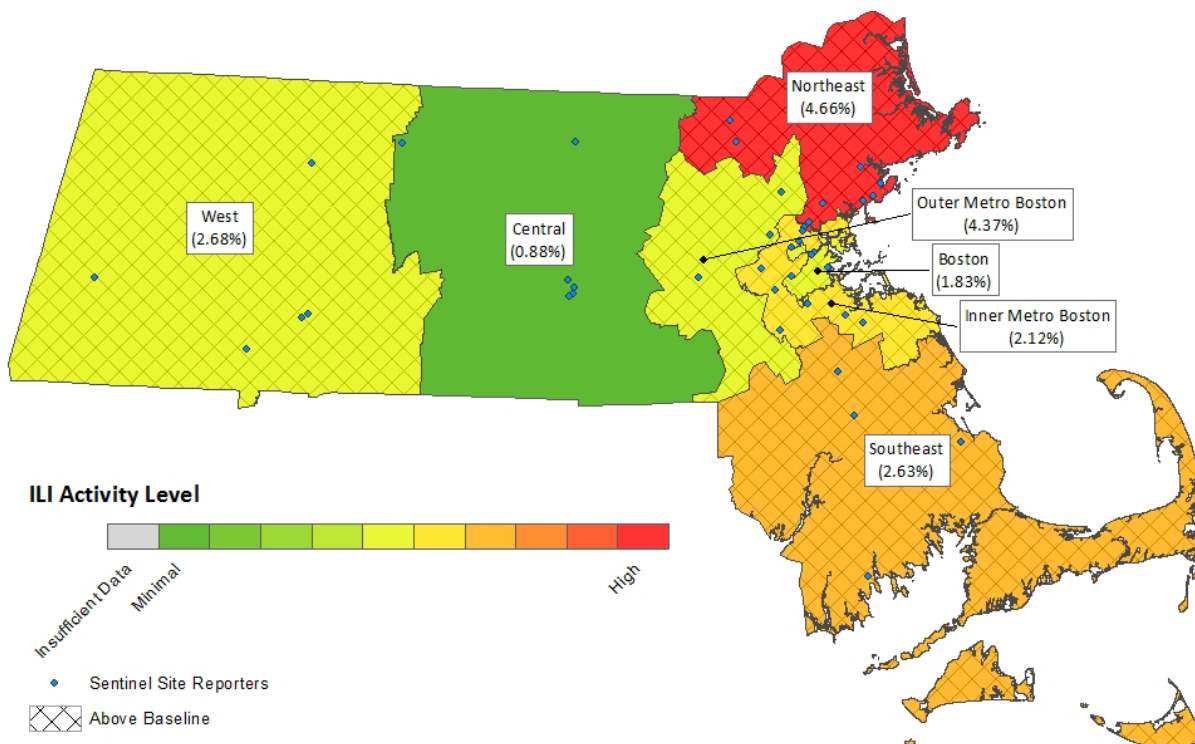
Northeast
(4.66%)

West
(2.68%)

Central
(0.88%)

Outer Metro Boston
(4.37%)

Boston
(1.83%)

Inner Metro Boston
(2.12%)

Southeast
(2.63%)

ILI Activity Level

Insufficient Data
Minimal
High

Sentinel Site Reporters
Above Baseline